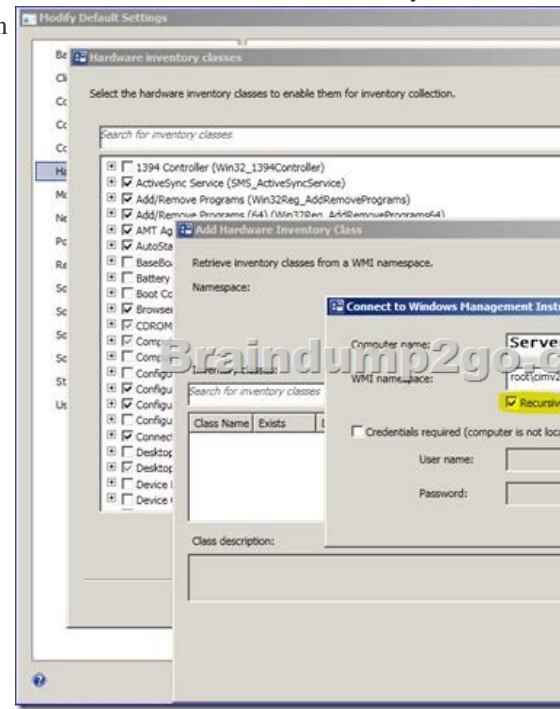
n

Modify Default Settings

Ba
Cl
Co
Co
Co
Ha
Mo
Ne
Po
Re
Sc
Sc
Sc
Sc
St
Us

Hardware inventory classes

Select the hardware inventory classes to enable them for inventory collection.

Search for inventory classes

1394 Controller (Win32_1394Controller)
ActiveSync Service (SMS_ActiveSyncService)
Add/Remove Programs (Win32Reg_AddRemovePrograms)
Add/Remove Programs (64) (Win32Reg_AddRemovePrograms64)
AMT Ag
AutoSta
BaseBo
Battery
Boot Co
Browser
CDROM
Comp
Comp
Configu
Configu
Configu
Configu
Connect
Desktop
Desktop
Device I
Device (

Add Hardware Inventory Class

Retrieve inventory classes from a WMI namespace.

Namespace:

Inventory classes:

Search for inventory classes

Class Name | Exists | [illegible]

Class description:

Connect to Windows Management Instr

Computer name:
Server
WMI namespace:
root\cimv2
Recursive

Credentials required (computer is not loc
User name:
Password:

Braindump2go.c